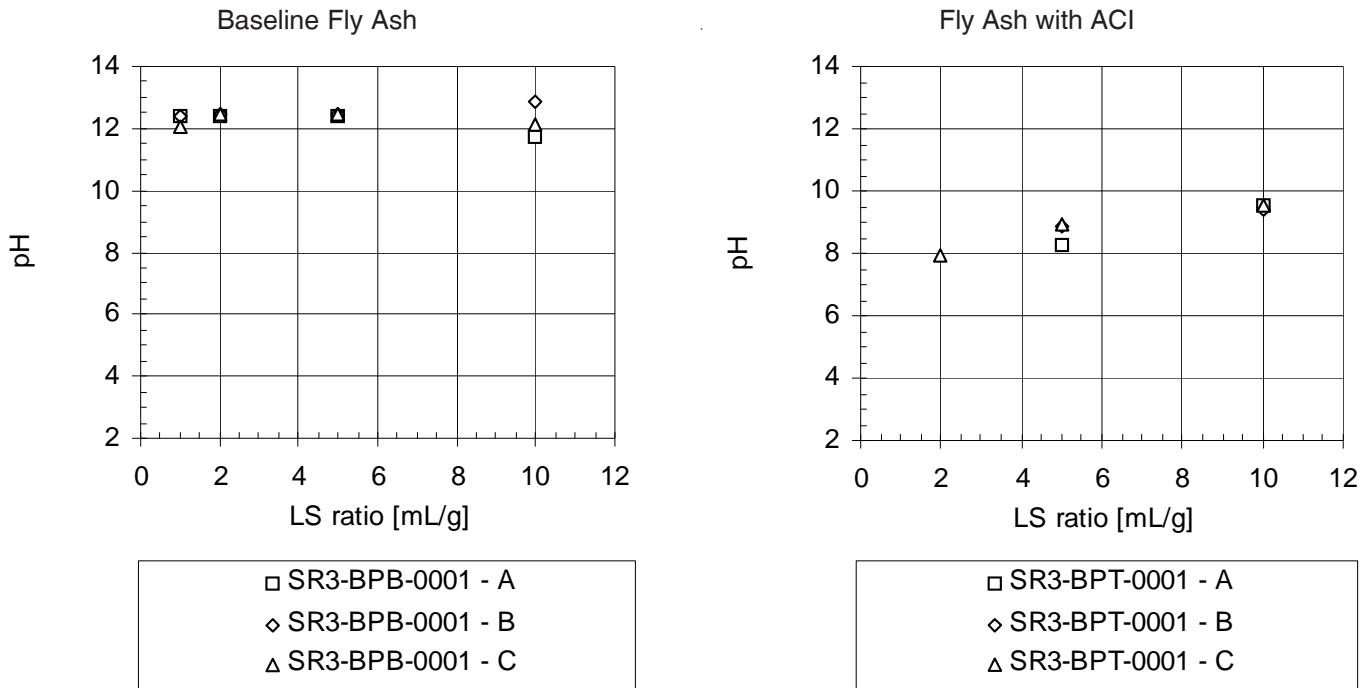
Baseline Fly Ash

pH

14
12
10
8
6
4
2

0 2 4 6 8 10 12

LS ratio [mL/g]

□ SR3-BPB-0001 - A
◇ SR3-BPB-0001 - B
△ SR3-BPB-0001 - C

Fly Ash with ACI

pH

14
12
10
8
6
4
2

0 2 4 6 8 10 12

LS ratio [mL/g]

□ SR3-BPT-0001 - A
◇ SR3-BPT-0001 - B
△ SR3-BPT-0001 - C